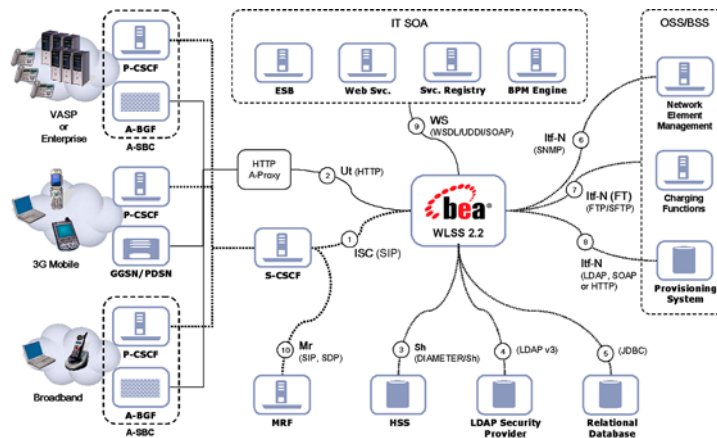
IT SOA

ESB

Web Svc.

Svc. Registry

BPM Engine

OSS/BSS

Network Element Management

Charging Functions

Provisioning System

P-CSCF

A-BGF

A-SBC

VASP or Enterprise

P-CSCF

GGSN/PDSN

3G Mobile

P-CSCF

A-BGF

A-SBC

Broadband

HTTP A-Proxy

S-CSCF

MRF

HSS

LDAP Security Provider

Relational Database

bea®

WLSS 2.2

9 WS (WSDL/UDDI/SOAP)

2 Ut (HTTP)

1 ISC (SIP)

10 Mr (SIP, SDP)

3 Sh (DIAMETER/Sh)

4 (LDAP v3)

5 (JDBC)

6 Itf-N (SNMP)

7 Itf-N (FT) (FTP/SFTP)

8 Itf-N (LDAP, SOAP or HTTP)